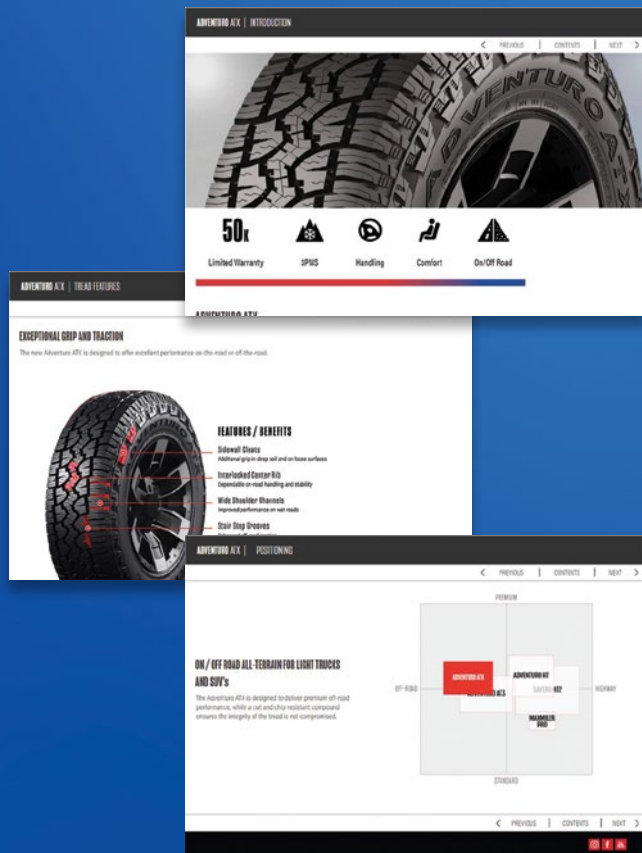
ADVENTURO ATX | INTRODUCTION

< PREVIOUS | CONTENTS | NEXT >

50K
Limited Warranty

3PMS

Handling

Comfort

On/Off Road

ADVENTURO ATX

ADVENTURO ATX | TREAD FEATURES

EXCEPTIONAL GRIP AND TRACTION

The new Adventuro ATX is designed to offer excellent performance on-the-road or off-the-road.

FEATURES / BENEFITS

Sidewall Cleats
Additional grip in deep soil and on loose surfaces

Interlocked Center Rib
Dependable on-road handling and stability

Wide Shoulder Channels
Improved performance on wet roads

Stair Step Grooves
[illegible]

ADVENTURO ATX | POSITIONING

< PREVIOUS | CONTENTS | NEXT >

ON / OFF ROAD ALL-TERRAIN FOR LIGHT TRUCKS AND SUV's

The Adventuro ATX is designed to deliver premium off-road performance, while a cut and chip resistant compound ensures the integrity of the tread is not compromised.

PREMIUM

OFF-ROAD

HIGHWAY

STANDARD

ADVENTURO ATX

ADVENTURO HT

ADVENTURO ATX

SAFERO HT2

MARSHALLER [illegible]

< PREVIOUS | CONTENTS | NEXT >